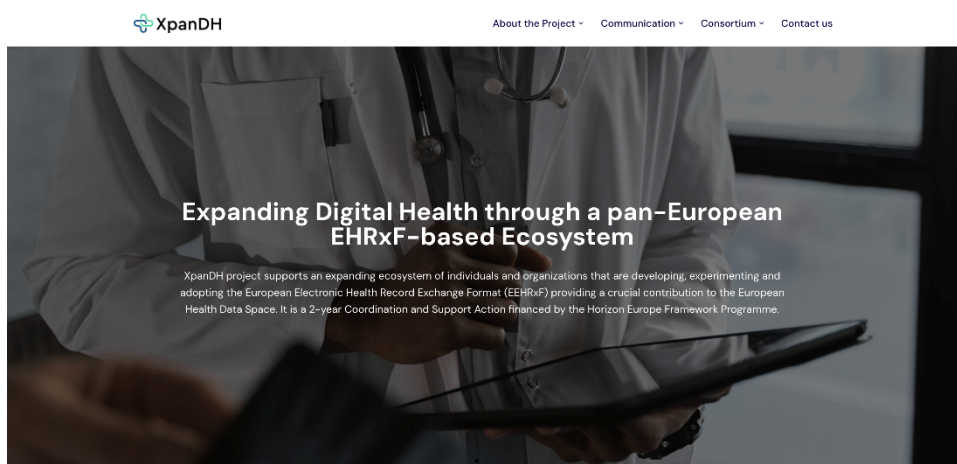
XpanDH

About the Project ˅ Communication ˅ Consortium ˅ Contact us

Expanding Digital Health through a pan-European EHRxF-based Ecosystem

XpanDH project supports an expanding ecosystem of individuals and organizations that are developing, experimenting and adopting the European Electronic Health Record Exchange Format (EEHRxF) providing a crucial contribution to the European Health Data Space. It is a 2-year Coordination and Support Action financed by the Horizon Europe Framework Programme.